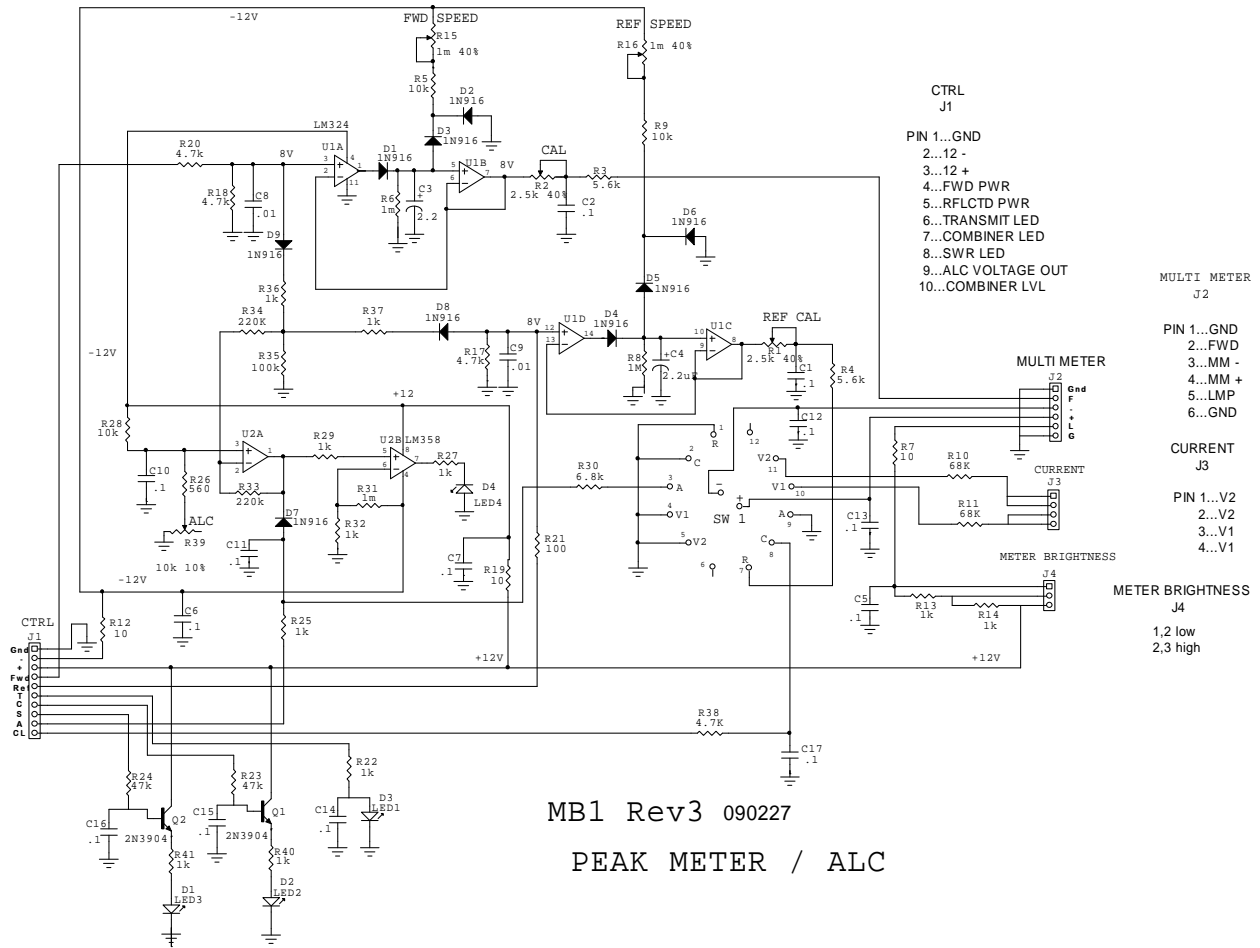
-12V

FWD SPEED

R15
1m 40%

REF SPEED

R16 1m 40%

R5
10k

D2
1N916

D3
1N916

LM324

R9
10k

R20
4.7k

8V

U1A

D1
1N916

U1B

8V

CAL

R3
5.6k

R18
4.7k

C8
.01

R6
1m

C3
2.2

R2
2.5k 40%

C2
.1

D9
1N916

D6
1N916

D5
1N916

R36
1k

R34
220K

R37
1k

D8
1N916

8V

U1D

D4
1N916

U1C

REF CAL

R35
100k

R17
4.7k

C9
.01

R8
1M

C4
2.2uF

R1
2.5k 40%

C1
.1

R4
5.6k

-12V

+12

R28
10k

U2A

R29
1k

U2B LM358

R27
1k

D4
LED4

C10
.1

R26
560

R33
220k

R31
1m

R32
1k

ALC

R39

10k 10%

D7
1N916

C11
.1

C7
.1

R19
10

R21
100

R30
6.8k

-12V

C6
.1

R25
1k

R12
10

CTRL
J1

Gnd
-
+
Fwd
Ref
T
C
S
A
CL

+12V

R38
4.7K

C17
.1

R24
47k

R23
47k

R22
1k

C16
.1

Q2

2N3904

C15
.1

2N3904

Q1

C14
.1

D3
LED1

R41
1k

R40
1k

D1
LED3

D2
LED2

MB1 Rev3 090227

PEAK METER / ALC

R
C
A
V1
V2
12
V2
V1
SW 1
A
C
R

C12
.1

R7
10

R10
68K

R11
68K

CURRENT
J3

C13
.1

METER BRIGHTNESS
J4

C5
.1

R13
1k

R14
1k

+12V

MULTI METER
J2
Gnd
F
-
+
L
G

CTRL
J1

PIN 1...GND
2...12 -
3...12 +
4...FWD PWR
5...RFLCTD PWR
6...TRANSMIT LED
7...COMBINER LED
8...SWR LED
9...ALC VOLTAGE OUT
10...COMBINER LVL

MULTI METER
J2

PIN 1...GND
2...FWD
3...MM -
4...MM +
5...LMP
6...GND

CURRENT
J3

PIN 1...V2
2...V2
3...V1
4...V1

METER BRIGHTNESS
J4

1,2 low
2,3 high